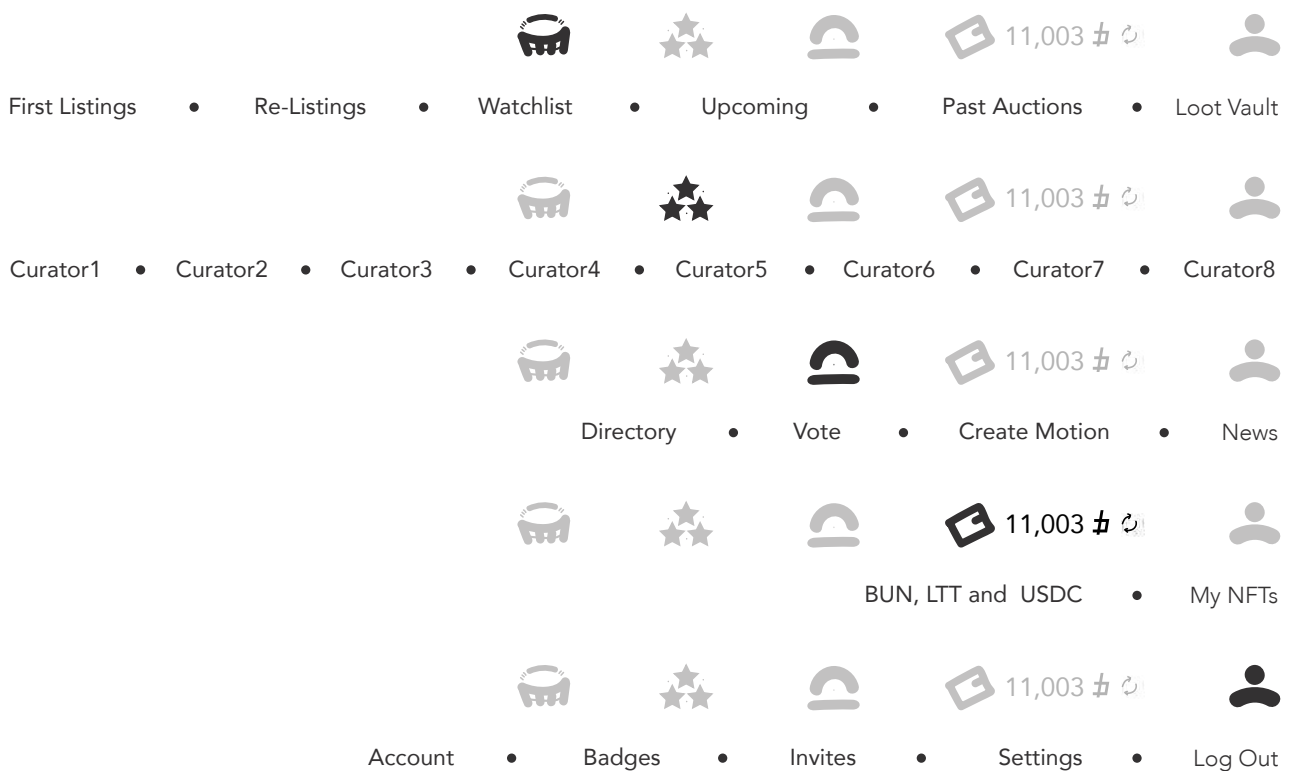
11,003 ♯

First Listings • Re-Listings • Watchlist • Upcoming • Past Auctions • Loot Vault

11,003 ♯

Curator1 • Curator2 • Curator3 • Curator4 • Curator5 • Curator6 • Curator7 • Curator8

11,003 ♯

Directory • Vote • Create Motion • News

11,003 ♯

BUN, LTT and USDC • My NFTs

11,003 ♯

Account • Badges • Invites • Settings • Log Out